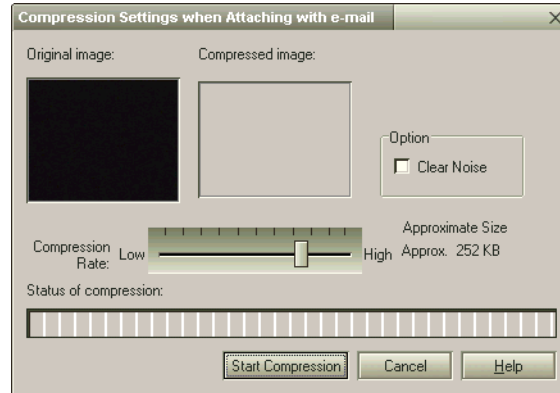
Compression Settings when Attaching with e-mail

×

Original image:

Compressed image:

Option

Clear Noise

Compression Rate:

Low

High

Approximate Size

Approx. 252 KB

Status of compression:

Start Compression

Cancel

Help